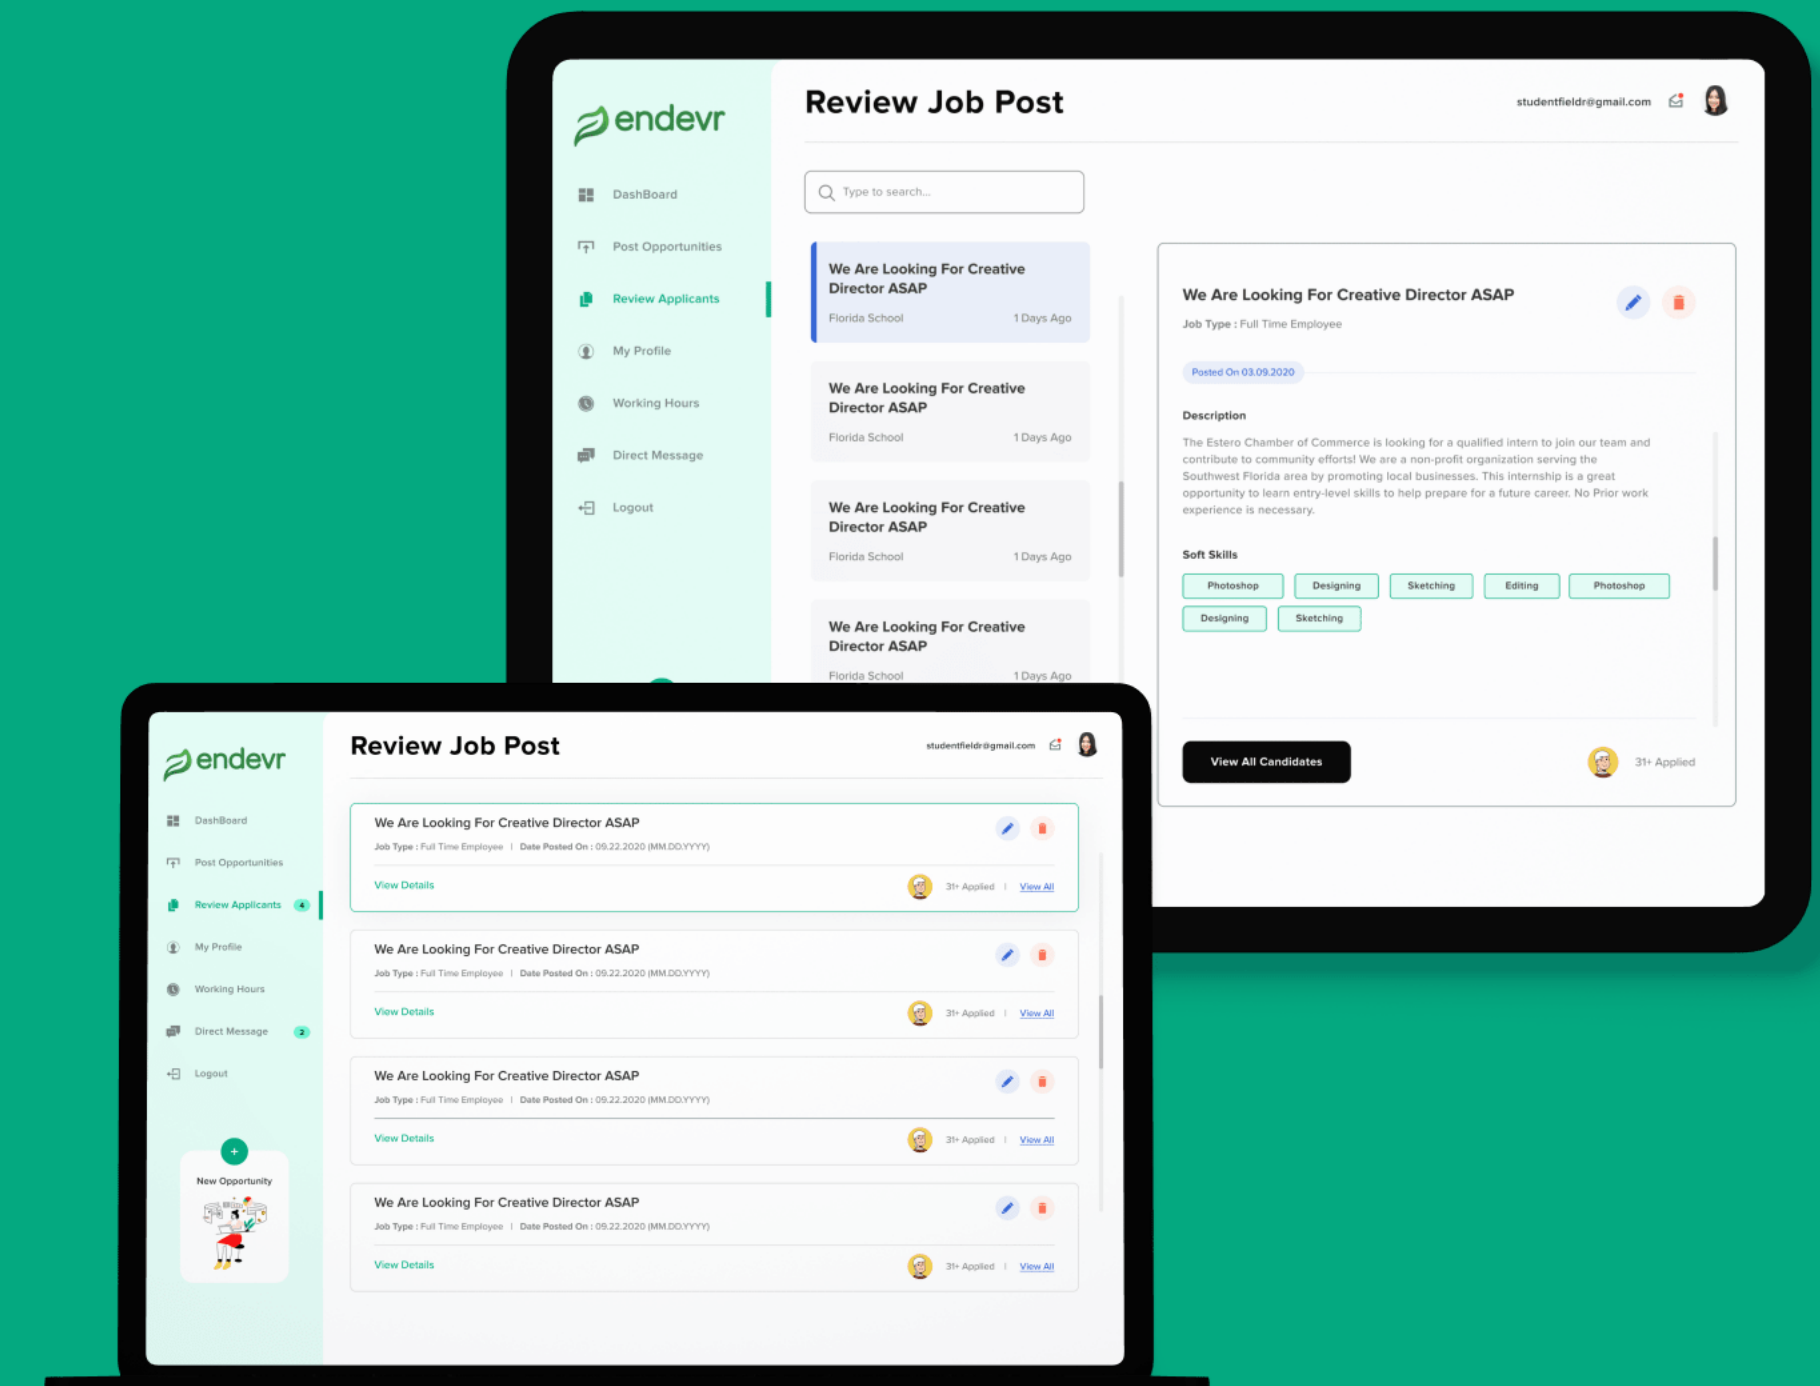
endevr

DashBoard
Post Opportunities
Review Applicants
My Profile
Working Hours
Direct Message
Logout

Review Job Post

studentfieldr@gmail.com

Type to search...

We Are Looking For Creative Director ASAP
Florida School 1 Days Ago

We Are Looking For Creative Director ASAP
Florida School 1 Days Ago

We Are Looking For Creative Director ASAP
Florida School 1 Days Ago

We Are Looking For Creative Director ASAP
Florida School 1 Days Ago

We Are Looking For Creative Director ASAP
Job Type : Full Time Employee

Posted On 03.09.2020

Description

The Estero Chamber of Commerce is looking for a qualified intern to join our team and contribute to community efforts! We are a non-profit organization serving the Southwest Florida area by promoting local businesses. This internship is a great opportunity to learn entry-level skills to help prepare for a future career. No Prior work experience is necessary.

Soft Skills

Photoshop Designing Sketching Editing Photoshop Designing Sketching

View All Candidates

31+ Applied

endevr

DashBoard
Post Opportunities
Review Applicants 4
My Profile
Working Hours
Direct Message 2
Logout

New Opportunity

Review Job Post

studentfieldr@gmail.com

We Are Looking For Creative Director ASAP
Job Type : Full Time Employee | Date Posted On : 09.22.2020 (MM.DD.YYYY)
View Details 31+ Applied | View All

We Are Looking For Creative Director ASAP
Job Type : Full Time Employee | Date Posted On : 09.22.2020 (MM.DD.YYYY)
View Details 31+ Applied | View All

We Are Looking For Creative Director ASAP
Job Type : Full Time Employee | Date Posted On : 09.22.2020 (MM.DD.YYYY)
View Details 31+ Applied | View All

We Are Looking For Creative Director ASAP
Job Type : Full Time Employee | Date Posted On : 09.22.2020 (MM.DD.YYYY)
View Details 31+ Applied | View All